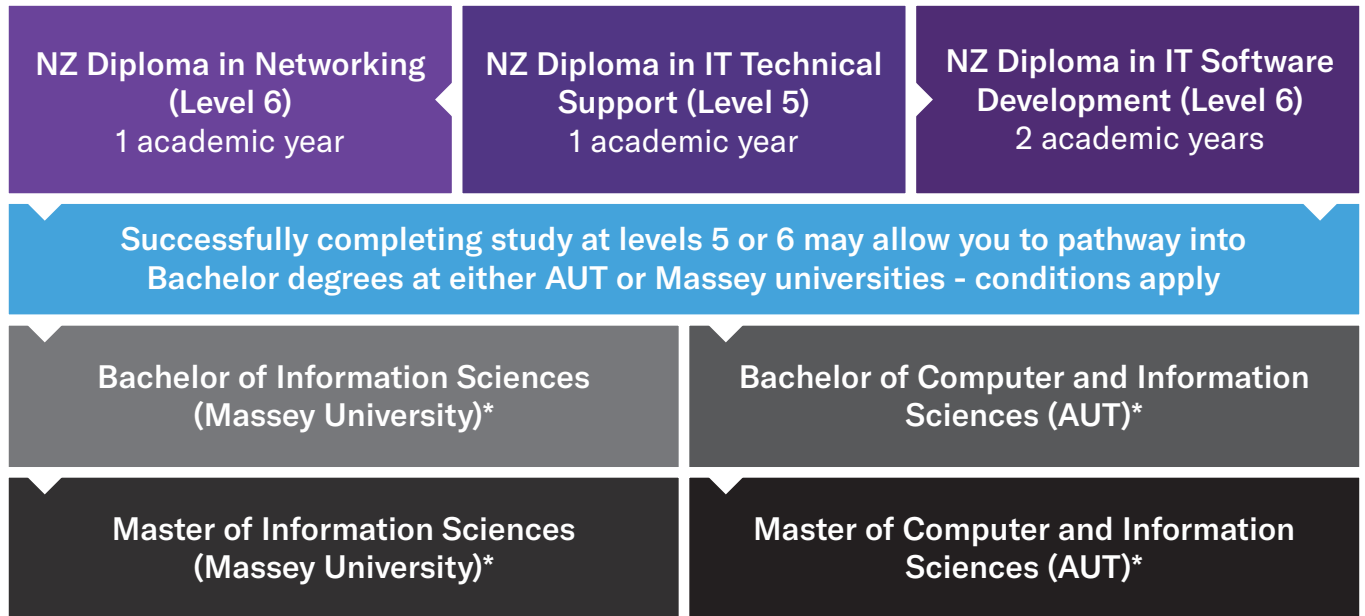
NZ Diploma in Networking (Level 6)
1 academic year

NZ Diploma in IT Technical Support (Level 5)
1 academic year

NZ Diploma in IT Software Development (Level 6)
2 academic years

Successfully completing study at levels 5 or 6 may allow you to pathway into Bachelor degrees at either AUT or Massey universities - conditions apply

Bachelor of Information Sciences (Massey University)*

Bachelor of Computer and Information Sciences (AUT)*

Master of Information Sciences (Massey University)*

Master of Computer and Information Sciences (AUT)*